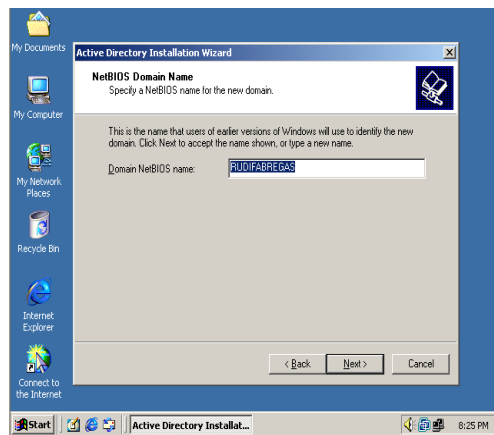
My Documents

My Computer

My Network Places

Recycle Bin

Internet Explorer

Connect to the Internet

Active Directory Installation Wizard

NetBIOS Domain Name
Specify a NetBIOS name for the new domain.

This is the name that users of earlier versions of Windows will use to identify the new domain. Click Next to accept the name shown, or type a new name.

Domain NetBIOS name: RUDIFABREGAS

< Back Next > Cancel

Start Active Directory Installat... 8:25 PM